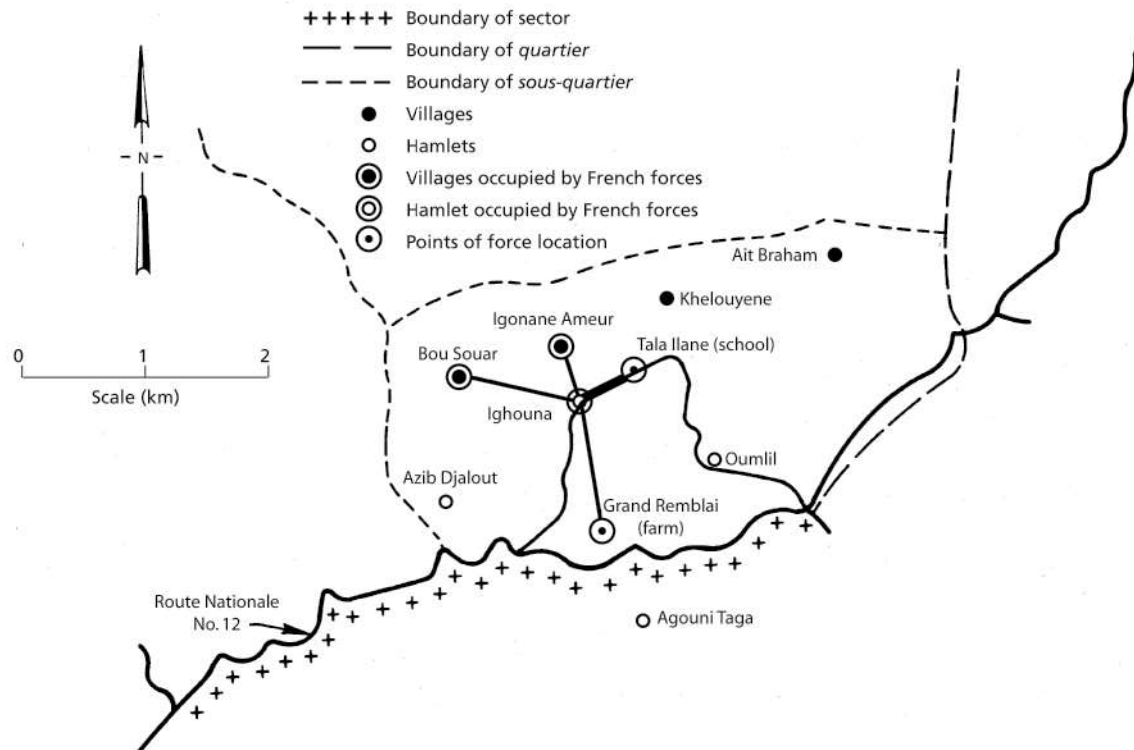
+++++ Boundary of sector
Boundary of *quartier*
Boundary of *sous-quartier*
Villages
Hamlets
Villages occupied by French forces
Hamlet occupied by French forces
Points of force location

N

0 1 2
Scale (km)

Ait Braham
Khelouyene
Igonane Ameur
Bou Souar
Tala Ilane (school)
Ighouna
Oumlil
Azib Djalout
Grand Remblai (farm)
Route Nationale No. 12
Agouni Taga